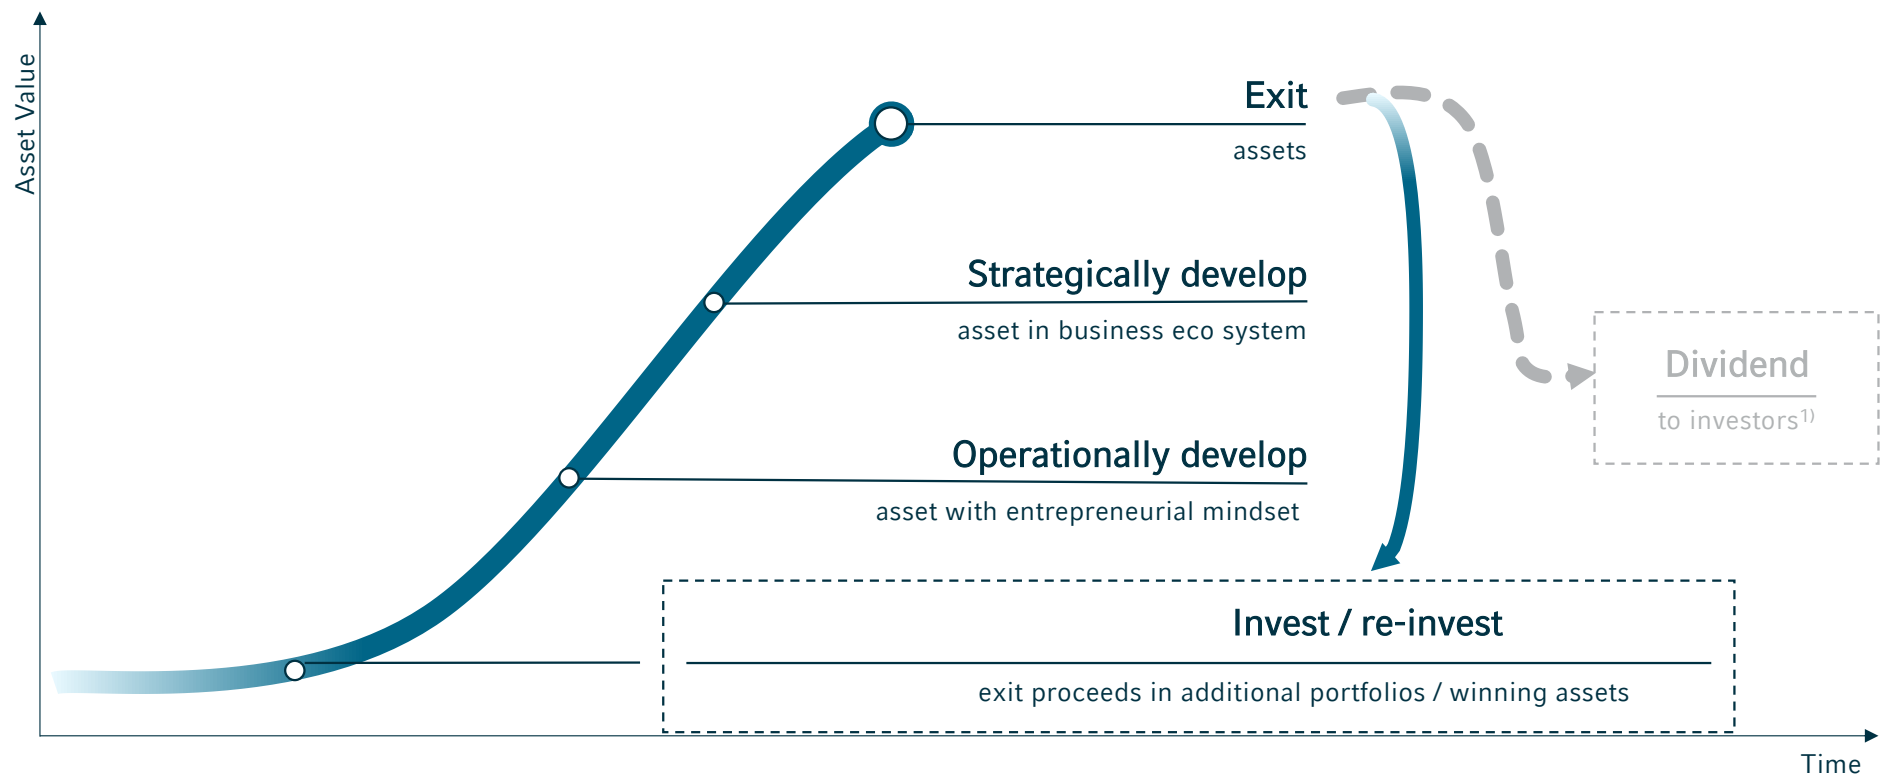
Asset Value

Exit
assets

Strategically develop
asset in business eco system

Operationally develop
asset with entrepreneurial mindset

Dividend
to investors$^{1)}$

Invest / re-invest
exit proceeds in additional portfolios / winning assets

Time